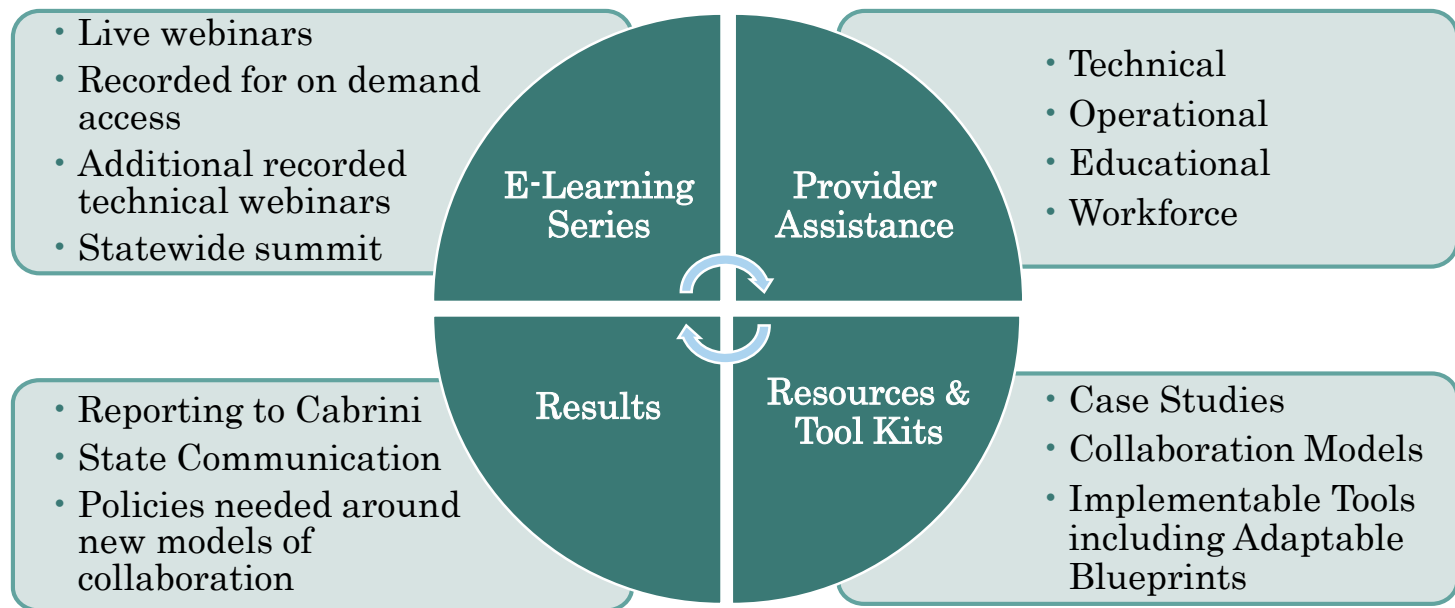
- Live webinars
- Recorded for on demand access
- Additional recorded technical webinars
- Statewide summit

E-Learning Series

Provider Assistance

- Technical
- Operational
- Educational
- Workforce

- Reporting to Cabrini
- State Communication
- Policies needed around new models of collaboration

Results

Resources & Tool Kits

- Case Studies
- Collaboration Models
- Implementable Tools including Adaptable Blueprints